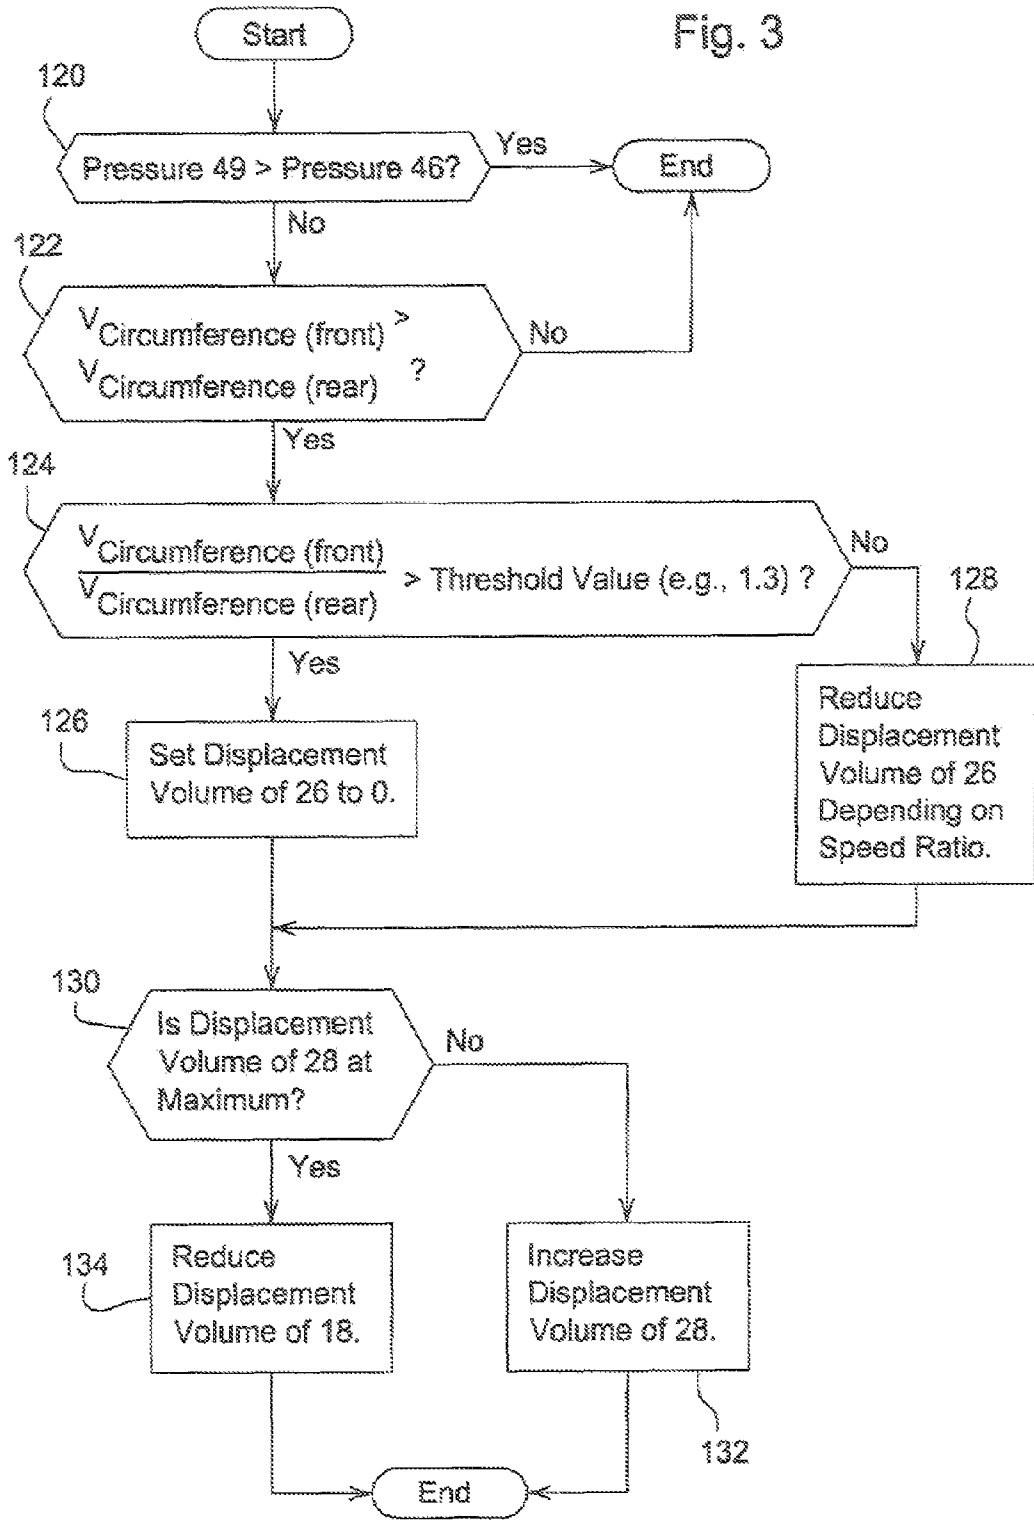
Start

Fig. 3

120

Pressure 49 > Pressure 46?

Yes

End

No

122

$V_{Circumference\ (front)}$ >
$V_{Circumference\ (rear)}$ ?

No

Yes

124

$\frac{V_{Circumference\ (front)}}{V_{Circumference\ (rear)}}$ > Threshold Value (e.g., 1.3) ?

No

128

Yes

126

Set Displacement Volume of 26 to 0.

Reduce Displacement Volume of 26 Depending on Speed Ratio.

130

Is Displacement Volume of 28 at Maximum?

No

Yes

134

Reduce Displacement Volume of 18.

Increase Displacement Volume of 28.

132

End